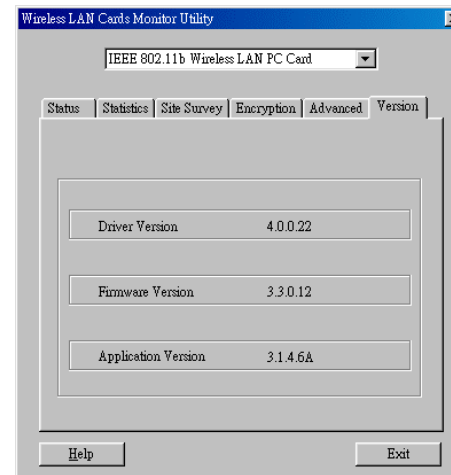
Wireless LAN Cards Monitor Utility

IEEE 802.11b Wireless LAN PC Card

Status | Statistics | Site Survey | Encryption | Advanced | Version

Driver Version 4.0.0.22

Firmware Version 3.3.0.12

Application Version 3.1.4.6A

Help

Exit